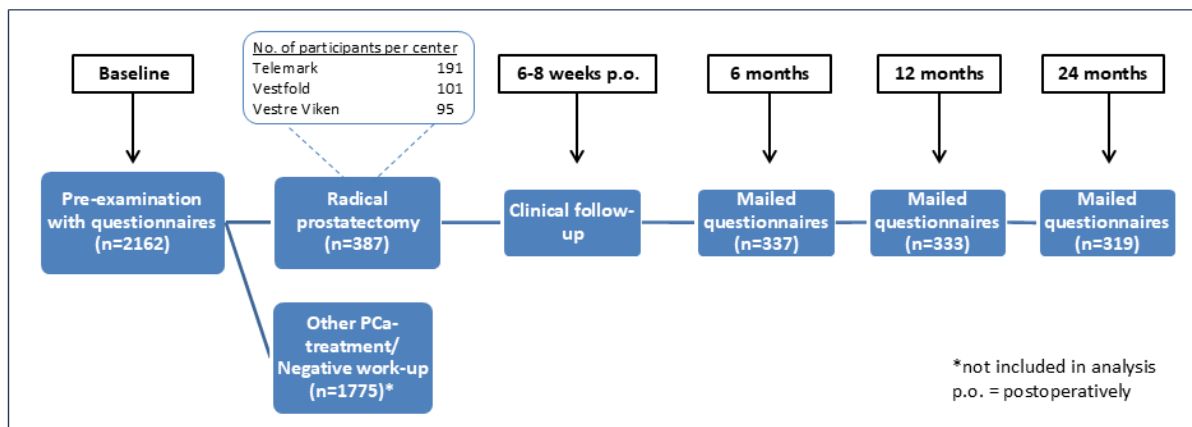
Baseline

No. of participants per center
Telemark 191
Vestfold 101
Vestre Viken 95

6-8 weeks p.o.

6 months

12 months

24 months

Pre-examination with questionnaires (n=2162)

Radical prostatectomy (n=387)

Clinical follow-up

Mailed questionnaires (n=337)

Mailed questionnaires (n=333)

Mailed questionnaires (n=319)

Other PCa-treatment/ Negative work-up (n=1775)*

*not included in analysis
p.o. = postoperatively